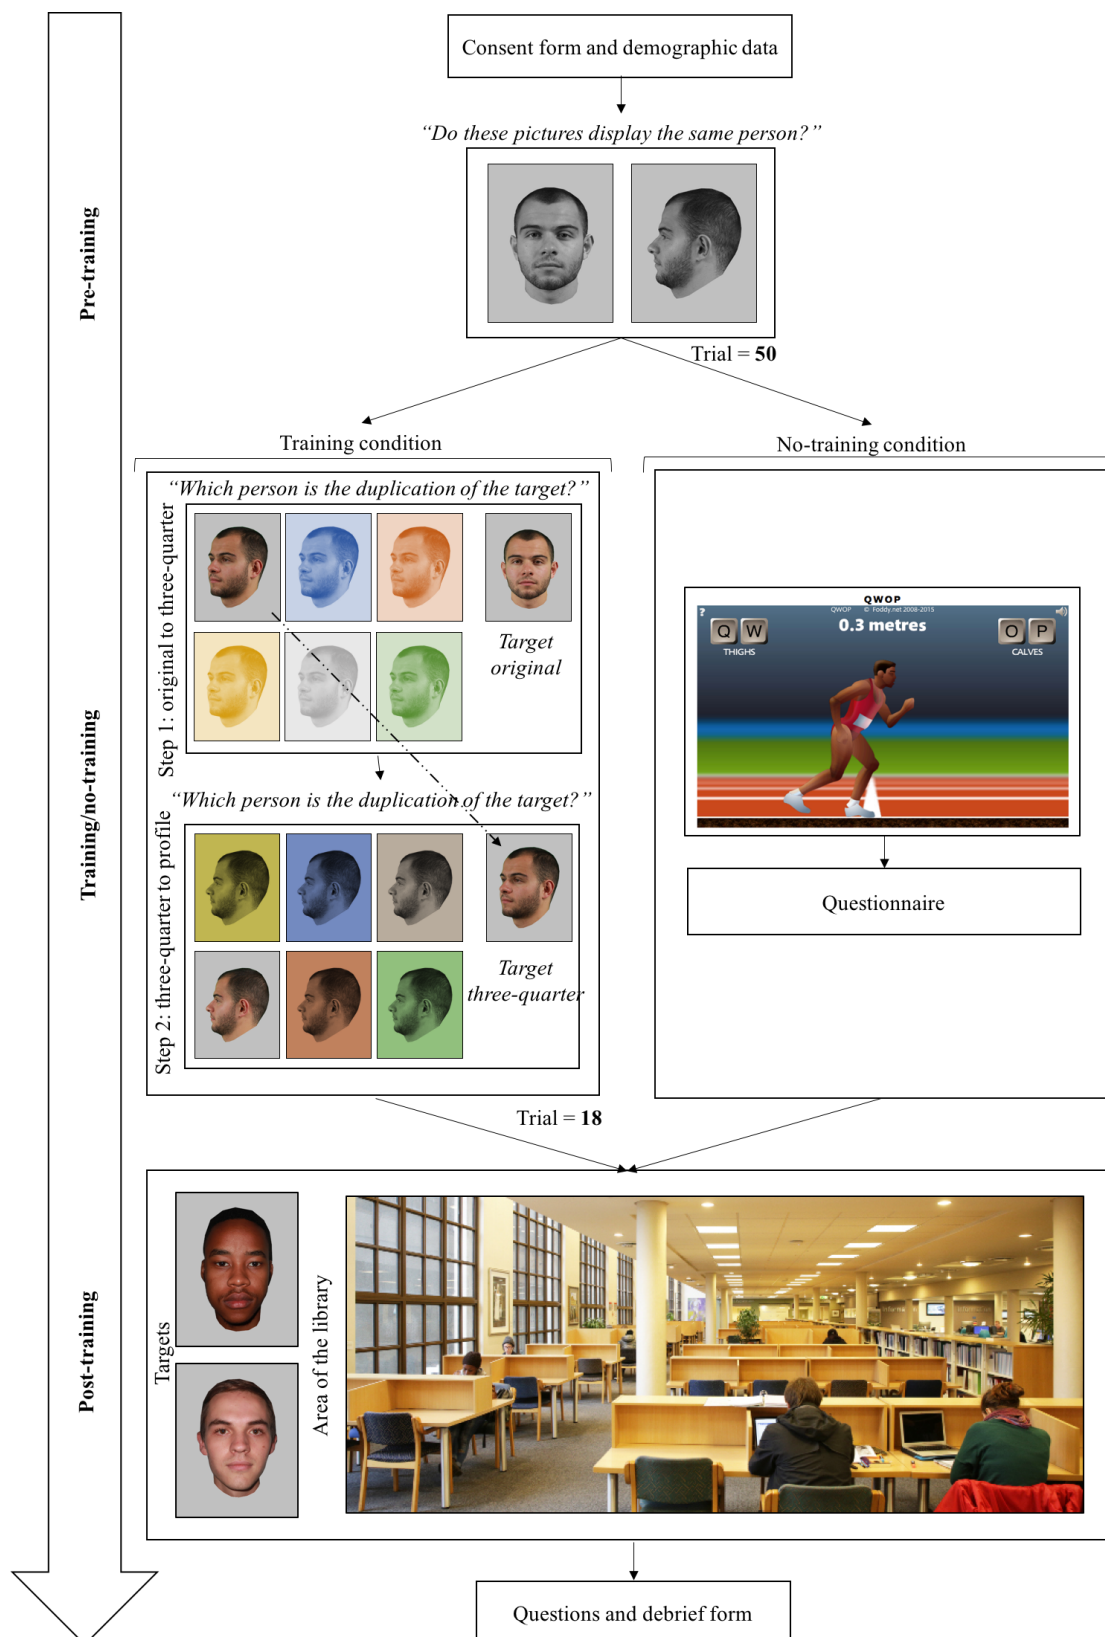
Pre-training

Training/no-training

Post-training

Consent form and demographic data

"Do these pictures display the same person?"

Trial = **50**

Training condition

No-training condition

"Which person is the duplication of the target?"

Step 1: original to three-quarter

Target original

"Which person is the duplication of the target?"

Step 2: three-quarter to profile

Target three-quarter

QWOP

QWOP © Foddy.net 2008-2015

0.3 metres

Q W

THIGHS

O P

CALVES

Questionnaire

Trial = **18**

Targets

Area of the library

Questions and debrief form